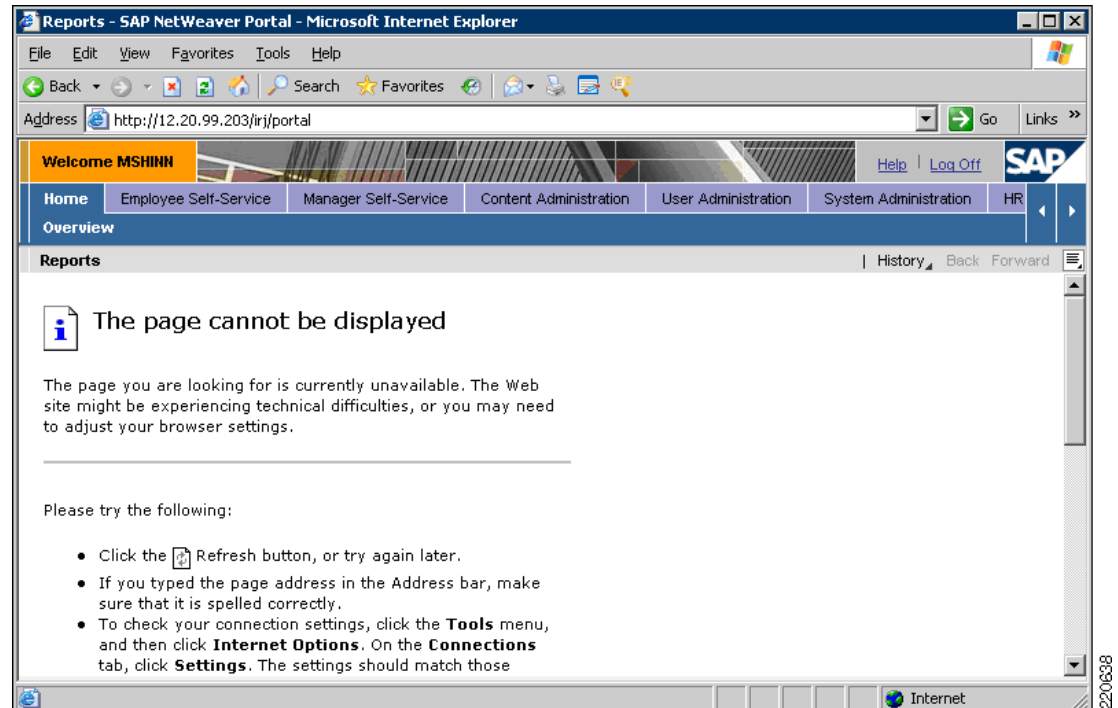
Reports - SAP NetWeaver Portal - Microsoft Internet Explorer

File Edit View Favorites Tools Help

Back Search Favorites

Address http://12.20.99.203/irj/portal Go Links »

Welcome MSHINN Help | Log Off SAP

Home | Employee Self-Service | Manager Self-Service | Content Administration | User Administration | System Administration | HR

Overview

Reports | History Back Forward

The page cannot be displayed

The page you are looking for is currently unavailable. The Web site might be experiencing technical difficulties, or you may need to adjust your browser settings.

Please try the following:

• Click the Refresh button, or try again later.
• If you typed the page address in the Address bar, make sure that it is spelled correctly.
• To check your connection settings, click the **Tools** menu, and then click **Internet Options**. On the **Connections** tab, click **Settings**. The settings should match those

Internet

220638